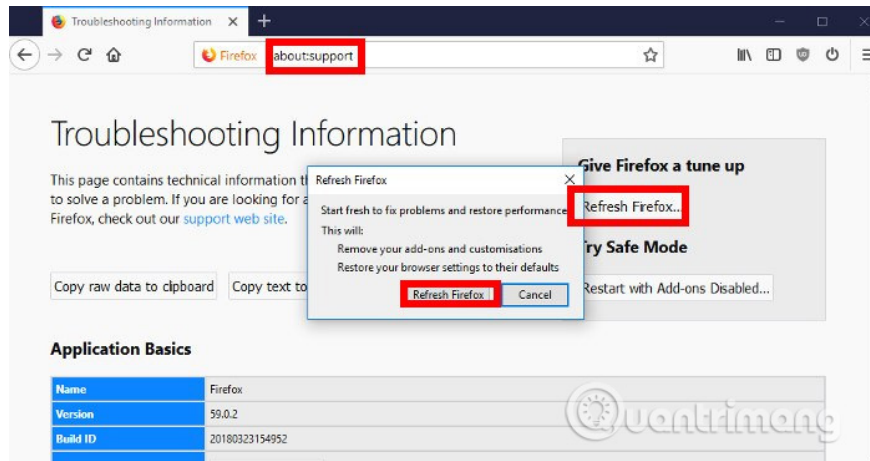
Troubleshooting Information ×
+

Firefox about:support

Troubleshooting Information

This page contains technical information t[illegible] to solve a problem. If you are looking for a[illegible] Firefox, check out our support web site.

Copy raw data to clipboard Copy text to

Give Firefox a tune up

Refresh Firefox...

Try Safe Mode

Restart with Add-ons Disabled...

Refresh Firefox ×

Start fresh to fix problems and restore performance.

This will:

Remove your add-ons and customisations

Restore your browser settings to their defaults

Refresh Firefox Cancel

Application Basics

| Name | Firefox |
|---|---|
| Version | 59.0.2 |
| Build ID | 20180323154952 |

Quantrimang